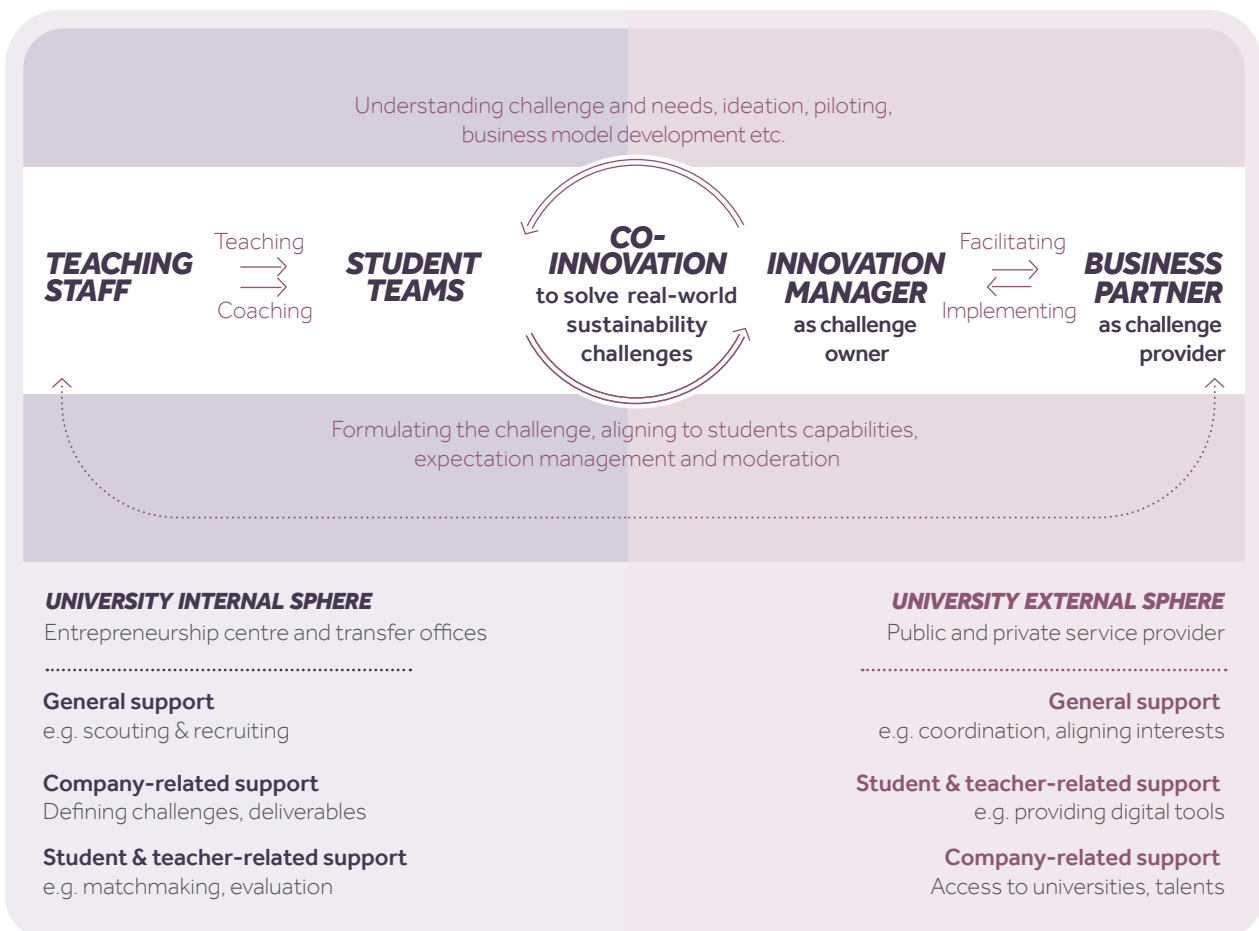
Understanding challenge and needs, ideation, piloting, business model development etc.

TEACHING STAFF

Teaching

Coaching

STUDENT TEAMS

CO-INNOVATION
to solve real-world sustainability challenges

INNOVATION MANAGER
as challenge owner

Facilitating

Implementing

BUSINESS PARTNER
as challenge provider

Formulating the challenge, aligning to students capabilities, expectation management and moderation

UNIVERSITY INTERNAL SPHERE
Entrepreneurship centre and transfer offices

General support
e.g. scouting & recruiting

Company-related support
Defining challenges, deliverables

Student & teacher-related support
e.g. matchmaking, evaluation

UNIVERSITY EXTERNAL SPHERE
Public and private service provider

General support
e.g. coordination, aligning interests

Student & teacher-related support
e.g. providing digital tools

Company-related support
Access to universities, talents